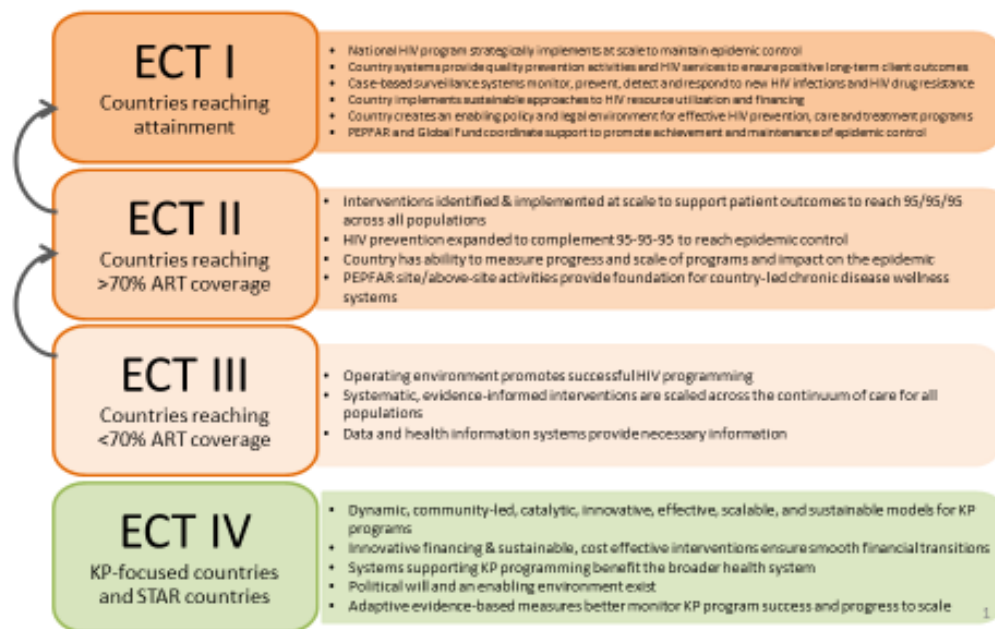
ECT I
Countries reaching attainment

- National HIV program strategically implements at scale to maintain epidemic control
- Country systems provide quality prevention activities and HIV services to ensure positive long-term client outcomes
- Case-based surveillance systems monitor, prevent, detect and respond to new HIV infections and HIV drug resistance
- Country implements sustainable approaches to HIV resource utilization and financing
- Country creates an enabling policy and legal environment for effective HIV prevention, care and treatment programs
- PEPFAR and Global Fund coordinate support to promote achievement and maintenance of epidemic control

ECT II
Countries reaching >70% ART coverage

- Interventions identified & implemented at scale to support patient outcomes to reach 95/95/95 across all populations
- HIV prevention expanded to complement 95-95-95 to reach epidemic control
- Country has ability to measure progress and scale of programs and impact on the epidemic
- PEPFAR site/above-site activities provide foundation for country-led chronic disease wellness systems

ECT III
Countries reaching <70% ART coverage

- Operating environment promotes successful HIV programming
- Systematic, evidence-informed interventions are scaled across the continuum of care for all populations
- Data and health information systems provide necessary information

ECT IV
KP-focused countries and STAR countries

- Dynamic, community-led, catalytic, innovative, effective, scalable, and sustainable models for KP programs
- Innovative financing & sustainable, cost effective interventions ensure smooth financial transitions
- Systems supporting KP programming benefit the broader health system
- Political will and an enabling environment exist
- Adaptive evidence-based measures better monitor KP program success and progress to scale

1